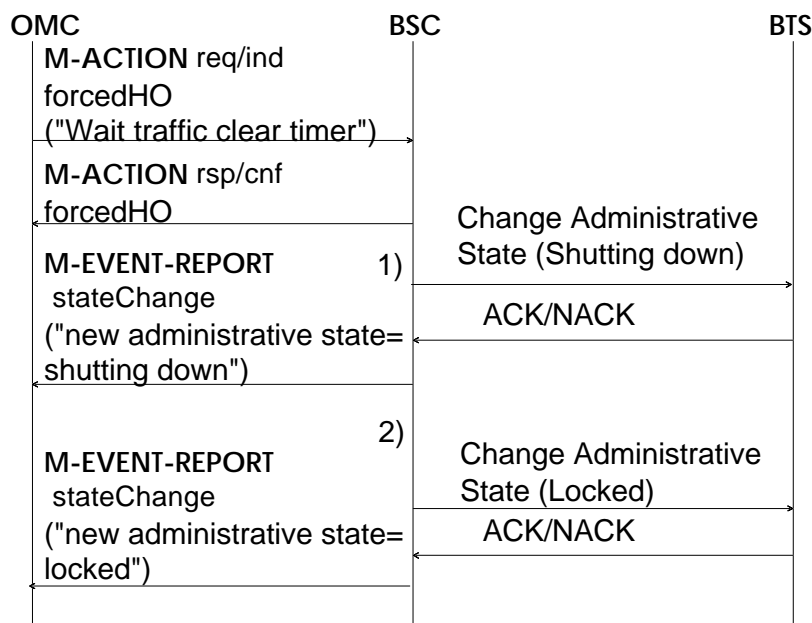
OMC BSC BTS

M-ACTION req/ind
forcedHO
("Wait traffic clear timer")

M-ACTION rsp/cnf
forcedHO

Change Administrative State (Shutting down)

M-EVENT-REPORT
stateChange
("new administrative state= shutting down")

1)

ACK/NACK

2)

M-EVENT-REPORT
stateChange
("new administrative state= locked")

Change Administrative State (Locked)

ACK/NACK